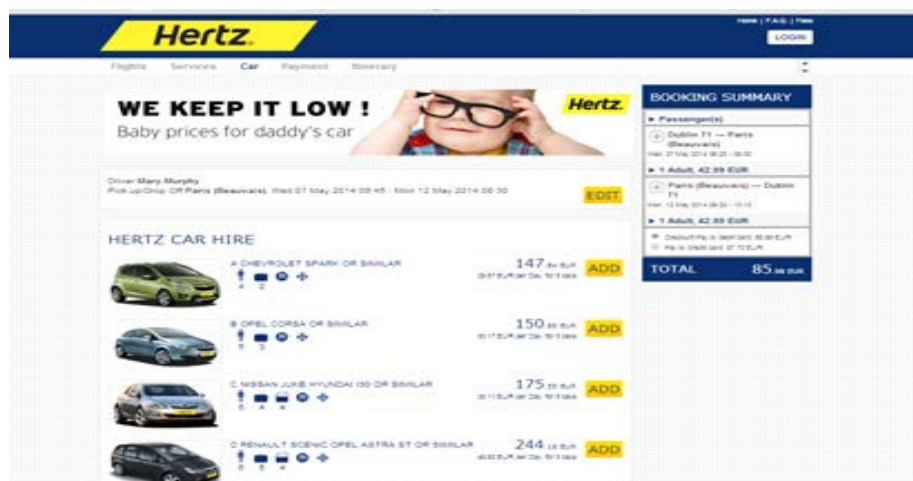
Hertz

Home | F.A.Q. | Help

LOGIN

Flights Services Car Payment Itinerary

WE KEEP IT LOW !

Baby prices for daddy's car

Hertz

BOOKING SUMMARY

▸ Passenger(s)

Dublin T1 — Paris (Beauvais)

Wed, 07 May 2014 06:20 - 08:50

▸ 1 Adult, 42.99 EUR

Paris (Beauvais) — Dublin T1

Mon, 12 May 2014 09:30 - 10:10

▸ 1 Adult, 42.99 EUR

Driver Mary Murphy

Pick Up/Drop Off Paris (Beauvais), Wed 07 May 2014 08:45 - Mon 12 May 2014 08:30

EDIT

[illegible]

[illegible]

TOTAL 85.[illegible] EUR

HERTZ CAR HIRE

A CHEVROLET SPARK OR SIMILAR

4 2

147.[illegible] EUR

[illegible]

ADD

B OPEL CORSA OR SIMILAR

5 3

150.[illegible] EUR

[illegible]

ADD

C NISSAN JUKE HYUNDAI I30 OR SIMILAR

5 4 4

175.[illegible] EUR

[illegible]

ADD

D RENAULT SCENIC OPEL ASTRA ST OR SIMILAR

5 4 4

244.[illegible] EUR

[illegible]

ADD